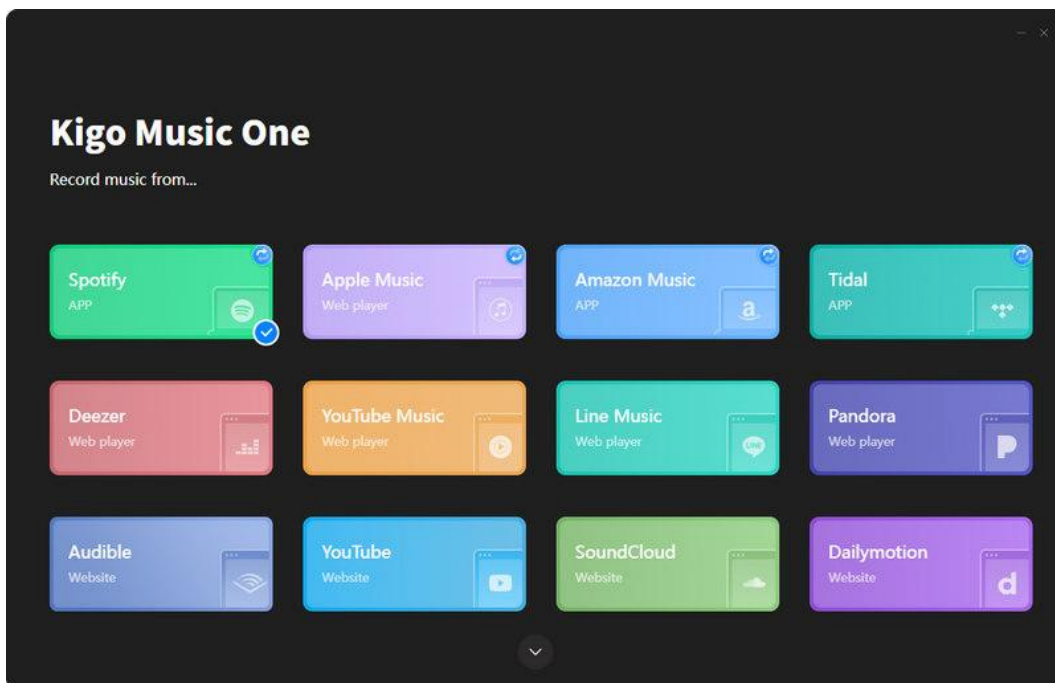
Kigo Music One

Record music from...

Spotify
APP

Apple Music
Web player

Amazon Music
APP

Tidal
APP

Deezer
Web player

YouTube Music
Web player

Line Music
Web player

Pandora
Web player

Audible
Website

YouTube
Website

SoundCloud
Website

Dailymotion
Website